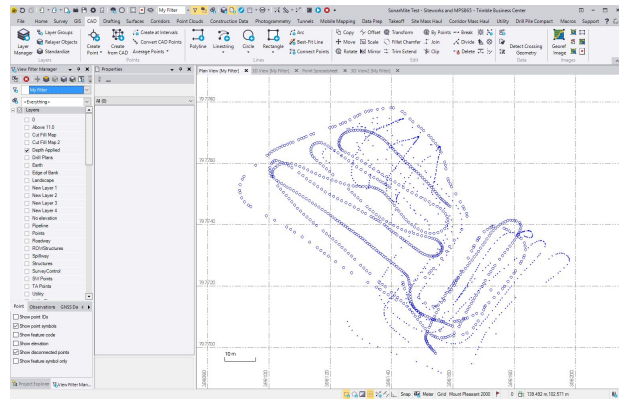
My Filter
SonarMite Test - Siteworks and MPS865 - Trimble Business Center
File Home Survey GIS CAD Drafting Surfaces Corridors Point Clouds Construction Data Photogrammetry Tunnels Mobile Mapping Data Prep Takeoff Site Mass Haul Corridor Mass Haul Utility Drill Pile Compact Macros Support
Layer Manager
Layer Groups
Relayer Objects
Standardize
Layers
Create Point
Create from CAD
Create at Intervals
Convert CAD Points
Average Points
Points
Polyline
Linestring
Circle
Rectangle
Arc
Best-Fit Line
Connect Points
Lines
Copy
Move
Rotate
Offset
Scale
Mirror
Transform
Fillet Chamfer
Trim Extend
By Points
Join
Clip
Break
Divide
Delete
Edit
Detect Crossing Geometry
Data
Georef Image
Images
View Filter Manager
Properties
Plan View (My Filter)
3D View (My Filter)
Point Spreadsheet
3D View2 (My Filter)
My Filter
<Everything>
All (0)
Layers
0
Above 11.0
Cut Fill Map
Cut Fill Map 2
Depth Applied
Drill Plans
Earth
Edge of Bank
Landscape
New Layer 1
New Layer 2
New Layer 3
New Layer 4
No elevation
Pipeline
Points
Roadway
ROW/Structures
Spillway
Structures
SurveyControl
SVI Points
TA Points
Utility
Point Observations GNSS Da
Show point IDs
Show point symbols
Show feature code
Show elevation
Show disconnected points
Show feature symbol only
Project Explorer
View Filter Man...
397780
397760
397740
397720
397700
10 m
Snap Meter Grid Mount Pleasant 2000 0 138.492 m,102.571 m